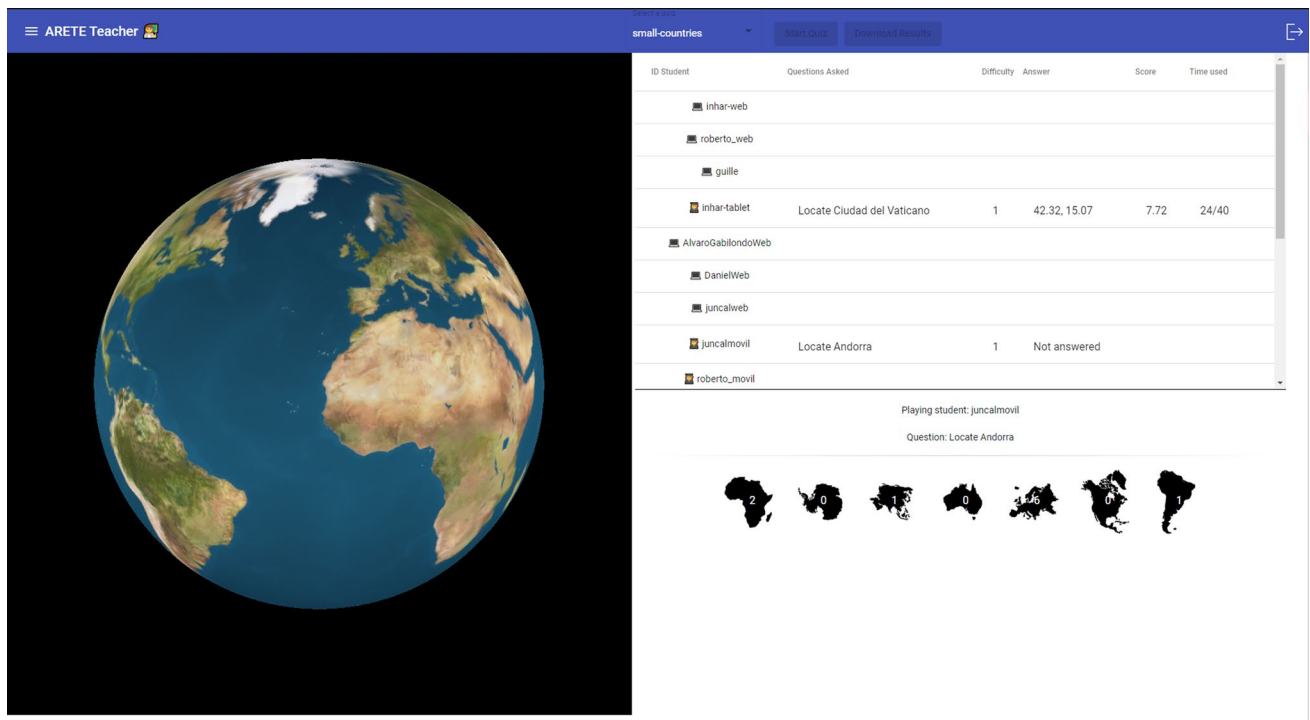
≡ ARETE Teacher

Select a quiz
small-countries

Start Quiz

Download Results

| ID Student | Questions Asked | Difficulty | Answer | Score | Time used |
|---|---|---|---|---|---|
| inhar-web | | | | | |
| roberto_web | | | | | |
| guille | | | | | |
| inhar-tablet | Locate Ciudad del Vaticano | 1 | 42.32, 15.07 | 7.72 | 24/40 |
| AlvaroGabilondoWeb | | | | | |
| DanielWeb | | | | | |
| juncalweb | | | | | |
| juncalmovil | Locate Andorra | 1 | Not answered | | |
| roberto_movil | | | | | |

Playing student: juncalmovil

Question: Locate Andorra

2 0 1 0 6 0 1